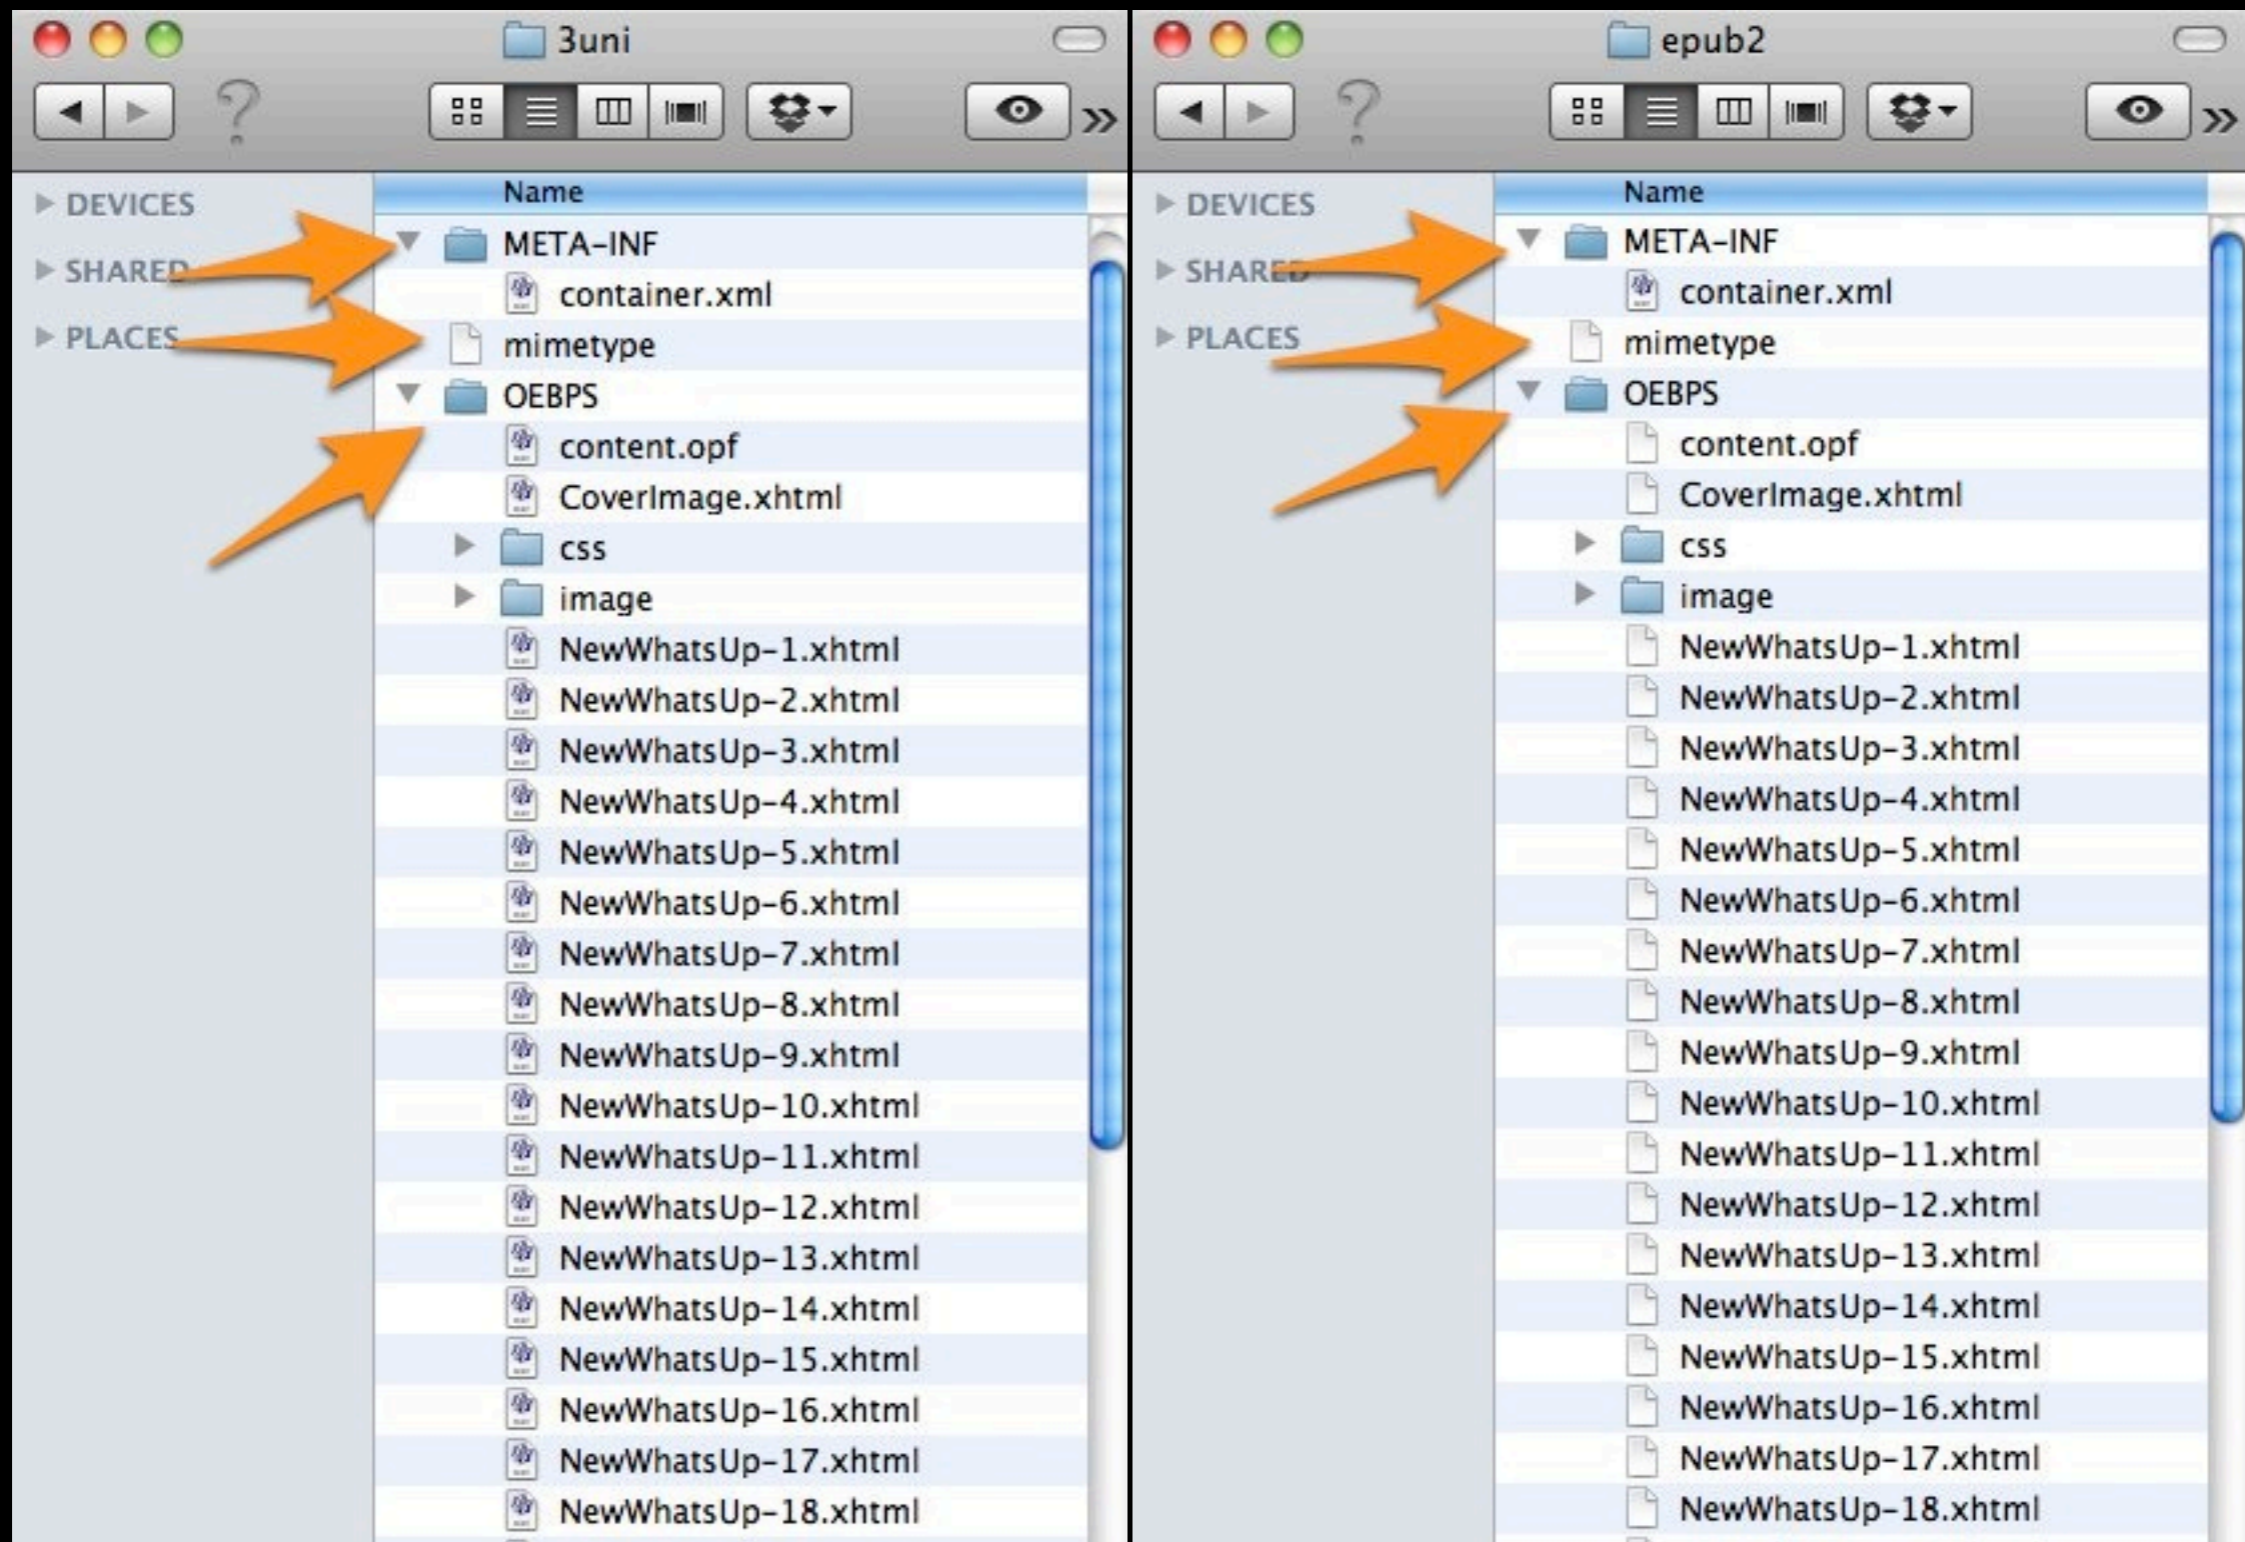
3uni

DEVICES
SHARED
PLACES

Name
META-INF
container.xml
mimetype
OEBPS
content.opf
CoverImage.xhtml
css
image
NewWhatsUp-1.xhtml
NewWhatsUp-2.xhtml
NewWhatsUp-3.xhtml
NewWhatsUp-4.xhtml
NewWhatsUp-5.xhtml
NewWhatsUp-6.xhtml
NewWhatsUp-7.xhtml
NewWhatsUp-8.xhtml
NewWhatsUp-9.xhtml
NewWhatsUp-10.xhtml
NewWhatsUp-11.xhtml
NewWhatsUp-12.xhtml
NewWhatsUp-13.xhtml
NewWhatsUp-14.xhtml
NewWhatsUp-15.xhtml
NewWhatsUp-16.xhtml
NewWhatsUp-17.xhtml
NewWhatsUp-18.xhtml

epub2

DEVICES
SHARED
PLACES

Name
META-INF
container.xml
mimetype
OEBPS
content.opf
CoverImage.xhtml
css
image
NewWhatsUp-1.xhtml
NewWhatsUp-2.xhtml
NewWhatsUp-3.xhtml
NewWhatsUp-4.xhtml
NewWhatsUp-5.xhtml
NewWhatsUp-6.xhtml
NewWhatsUp-7.xhtml
NewWhatsUp-8.xhtml
NewWhatsUp-9.xhtml
NewWhatsUp-10.xhtml
NewWhatsUp-11.xhtml
NewWhatsUp-12.xhtml
NewWhatsUp-13.xhtml
NewWhatsUp-14.xhtml
NewWhatsUp-15.xhtml
NewWhatsUp-16.xhtml
NewWhatsUp-17.xhtml
NewWhatsUp-18.xhtml